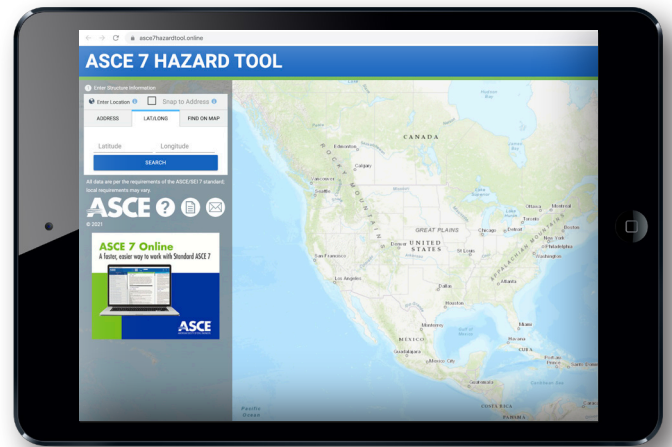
asce7hazardtool.online

ASCE 7 HAZARD TOOL

Enter Structure Information

Enter Location Snap to Address

ADDRESS LAT/LONG FIND ON MAP

Latitude Longitude

SEARCH

All data are per the requirements of the ASCE/SEI 7 standard; local requirements may vary.

ASCE

© 2021

ASCE 7 Online
A faster, easier way to work with Standard ASCE 7

ASCE

CANADA

Hudson Bay

Calgary

Vancouver

Seattle

GREAT PLAINS

UNITED STATES

Chicago

Detroit

Toronto

Ottawa

Montreal

Boston

New York

Philadelphia

Washington

Denver

San Francisco

Los Angeles

St Louis

Dallas

Houston

Miami

Monterrey

MEXICO

Mexico City

CUBA

Pacific Ocean